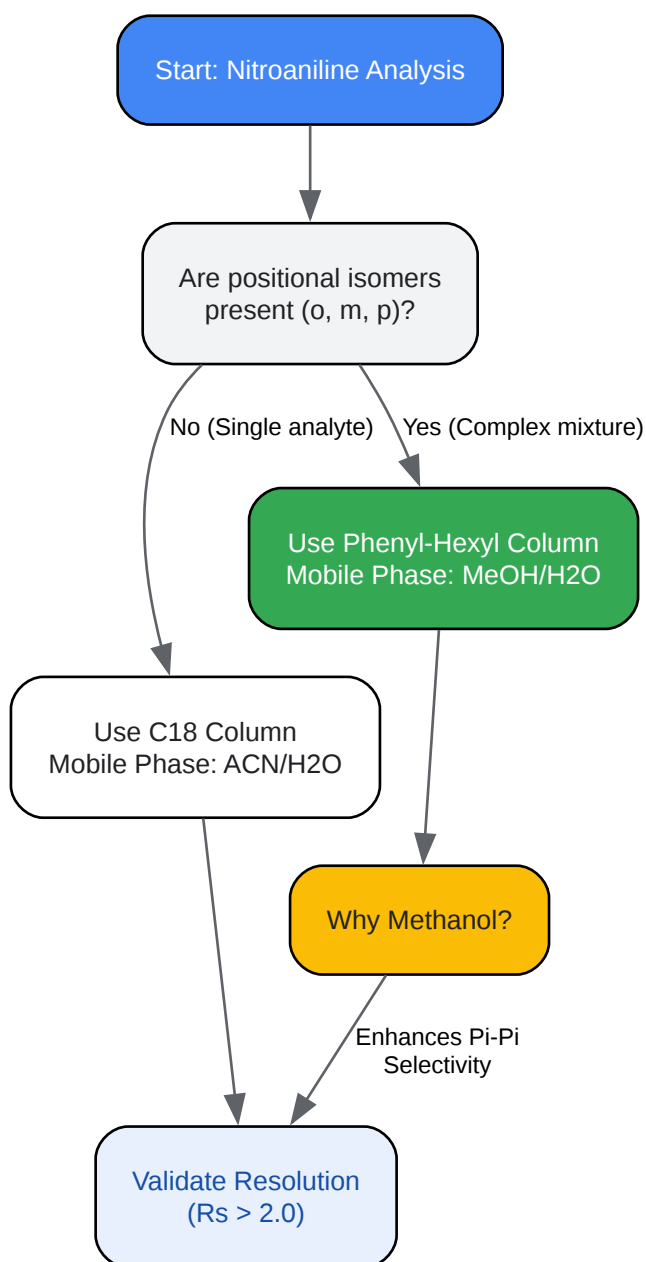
Start: Nitroaniline Analysis

Are positional isomers present (o, m, p)?

No (Single analyte)

Yes (Complex mixture)

Use Phenyl-Hexyl Column
Mobile Phase: MeOH/H2O

Use C18 Column
Mobile Phase: ACN/H2O

Why Methanol?

Enhances Pi-Pi Selectivity

Validate Resolution
(Rs > 2.0)